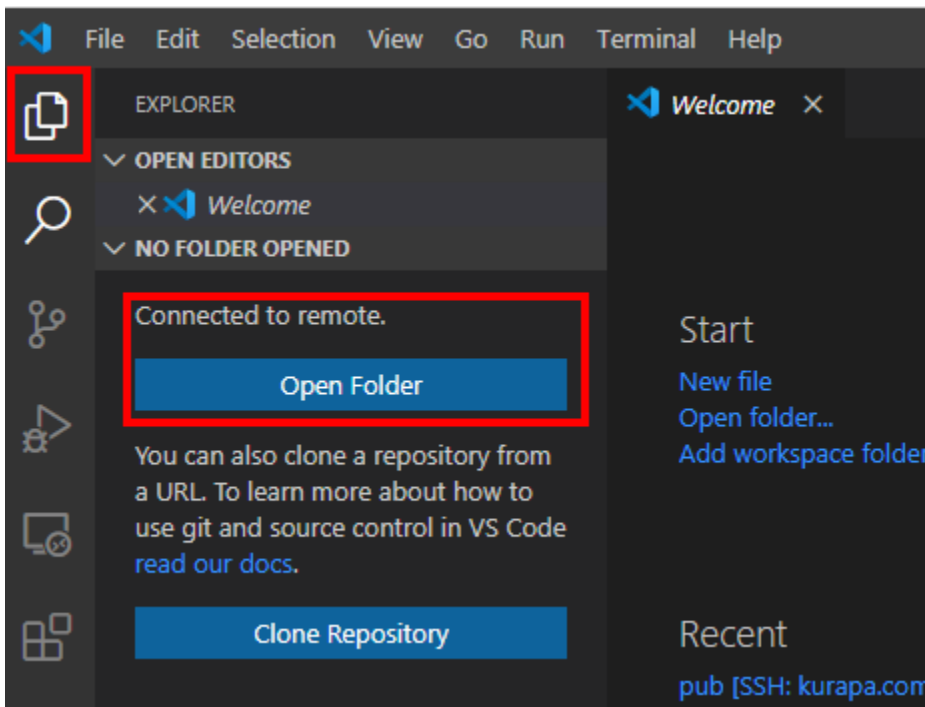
File Edit Selection View Go Run Terminal Help

EXPLORER

Welcome ×

∨ OPEN EDITORS

× Welcome

∨ NO FOLDER OPENED

Connected to remote.

Open Folder

You can also clone a repository from a URL. To learn more about how to use git and source control in VS Code read our docs.

Clone Repository

Start

New file

Open folder...

Add workspace folder

Recent

pub [SSH: kurapa.com